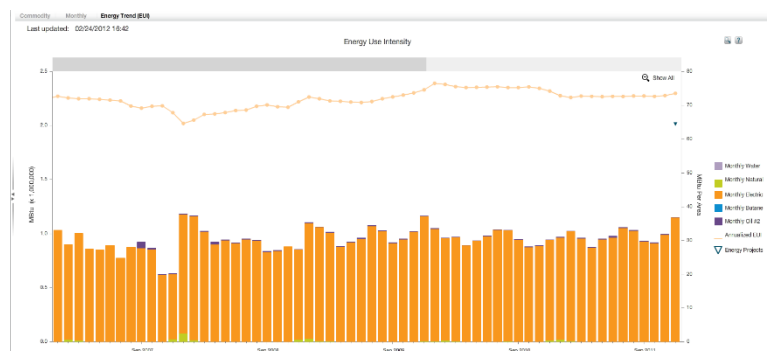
Commodity Monthly Energy Trend (EUI)

Last updated: 02/24/2012 16:42

Energy Use Intensity

Show All

2.5
2.0
1.5
1.0
0.5
0.0

MBtu (x 1,000,000)

80
70
60
50
40
30
20
10
0

kBtu Per Area

Sep 2007 Sep 2008 Sep 2009 Sep 2010 Sep 2011

Monthly Water
Monthly Natural
Monthly Electric
Monthly Butane
Monthly Oil #2
Annualized EUI
Energy Projects